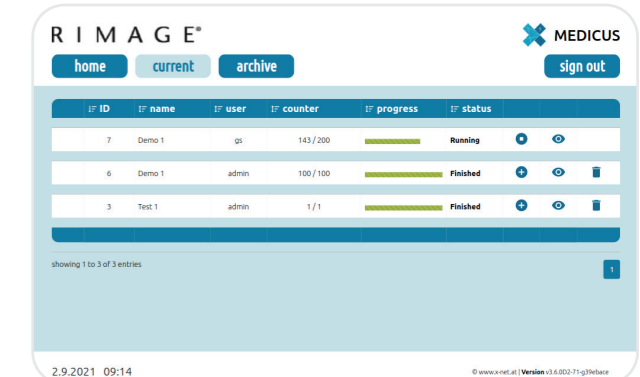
RIMAGE®

MEDICUS

home current archive sign out

| ID | name | user | counter | progress | status |
|---|---|---|---|---|---|
| 7 | Demo 1 | gs | 143 / 200 | | Running |
| 6 | Demo 1 | admin | 100 / 100 | | Finished |
| 3 | Test 1 | admin | 1 / 1 | | Finished |

showing 1 to 3 of 3 entries

1

2.9.2021 09:14

© www.x-net.at | Version v3.6.0D2-71-g39ebace